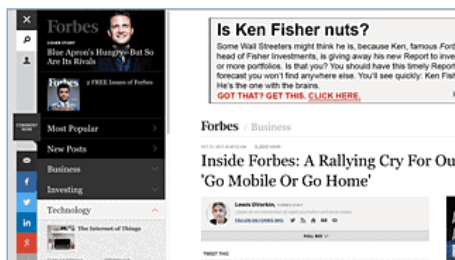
Forbes

COVER STORY

Blue Apron's Hungry—But So Are Its Rivals

Forbes 2 FREE Issues of Forbes

Most Popular

New Posts

Business

Investing

Technology

The Internet of Things

Is Ken Fisher nuts?

Some Wall Streeters might think he is, because Ken, famous Forbes head of Fisher Investments, is giving away his new Report to inve or more portfolios. Is that you? You should have this timely Repo forecast you won't find anywhere else. You'll see quickly: Ken Fish He's the one with the brains.

GOT THAT? GET THIS. CLICK HERE.

Forbes / Business

Inside Forbes: A Rallying Cry For Ou 'Go Mobile Or Go Home'

Lewis DVorkin

FOLLOW

FULL BIO